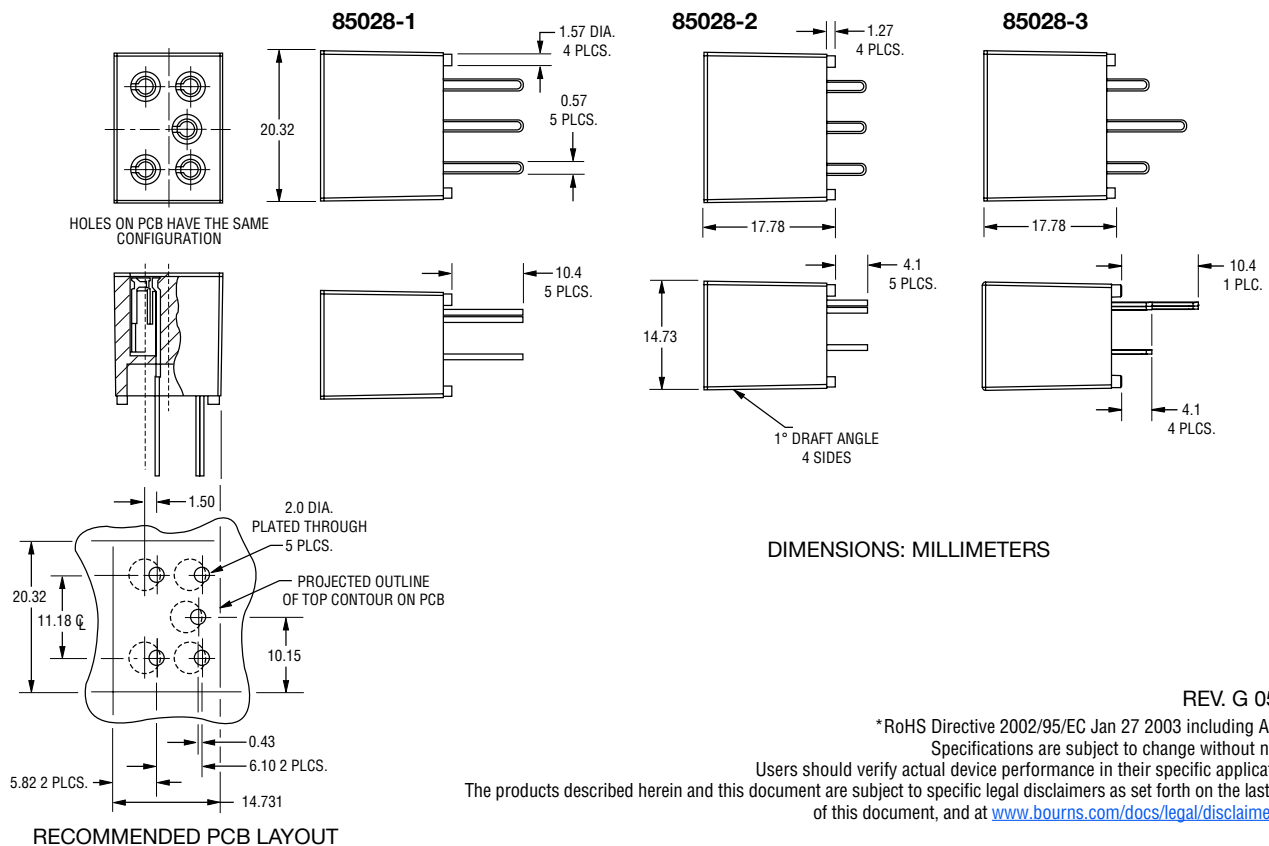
85028-1

1.57 DIA.
4 PLCS.

0.57
5 PLCS.

20.32

HOLES ON PCB HAVE THE SAME CONFIGURATION

10.4
5 PLCS.

85028-2

1.27
4 PLCS.

17.78

4.1
5 PLCS.

14.73

1° DRAFT ANGLE
4 SIDES

85028-3

17.78

10.4
1 PLC.

4.1
4 PLCS.

1.50

2.0 DIA.
PLATED THROUGH
5 PLCS.

PROJECTED OUTLINE
OF TOP CONTOUR ON PCB

20.32

11.18 ℄

10.15

0.43

6.10 2 PLCS.

5.82 2 PLCS.

14.731

RECOMMENDED PCB LAYOUT

DIMENSIONS: MILLIMETERS

REV. G 0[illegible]

*RoHS Directive 2002/95/EC Jan 27 2003 including A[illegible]
Specifications are subject to change without n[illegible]
Users should verify actual device performance in their specific applicat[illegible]
The products described herein and this document are subject to specific legal disclaimers as set forth on the last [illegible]
of this document, and at www.bourns.com/docs/legal/disclaime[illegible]